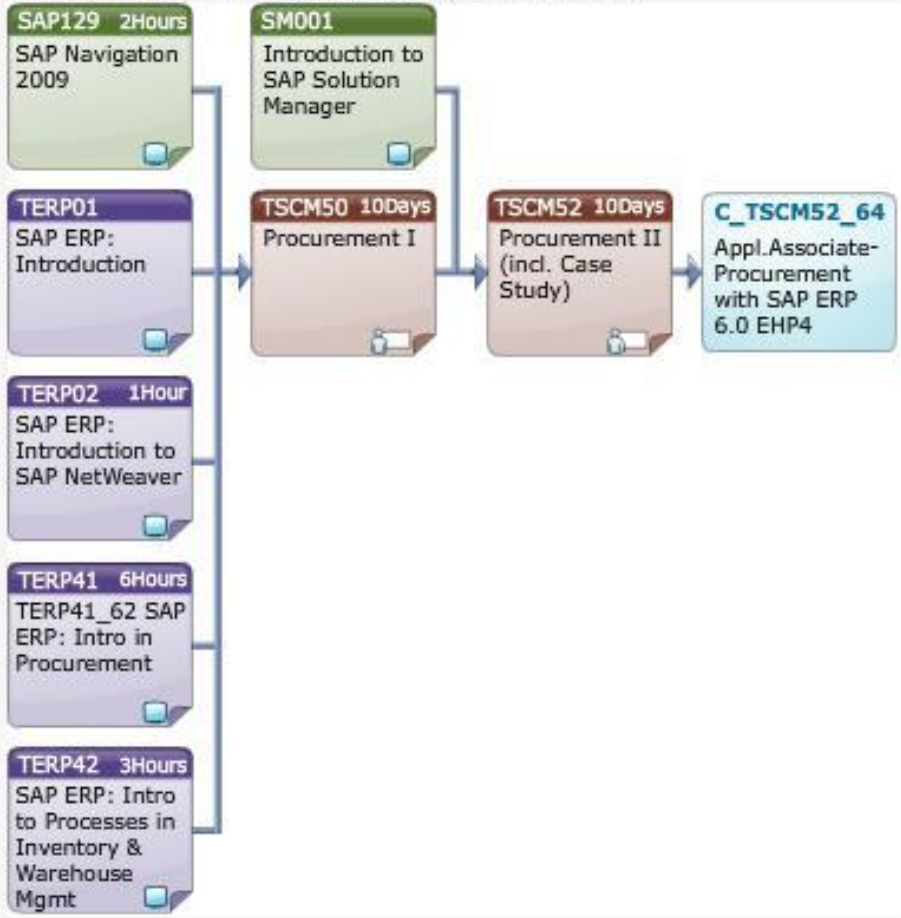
SAP129 2Hours
SAP Navigation 2009

SM001
Introduction to SAP Solution Manager

TERP01
SAP ERP: Introduction

TSCM50 10Days
Procurement I

TSCM52 10Days
Procurement II (incl. Case Study)

C_TSCM52_64
Appl.Associate-Procurement with SAP ERP 6.0 EHP4

TERP02 1Hour
SAP ERP: Introduction to SAP NetWeaver

TERP41 6Hours
TERP41_62 SAP ERP: Intro in Procurement

TERP42 3Hours
SAP ERP: Intro to Processes in Inventory & Warehouse Mgmt